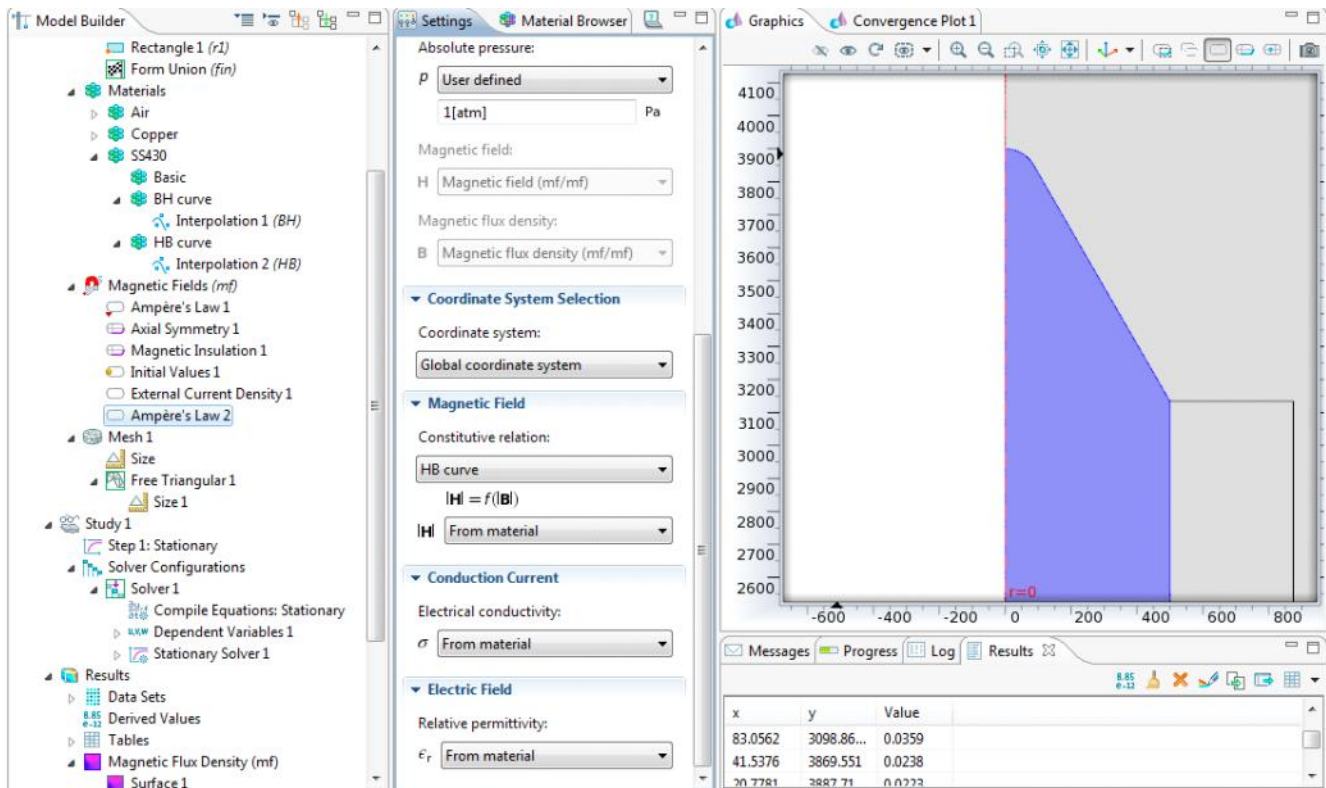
Model Builder

Rectangle 1 *(r1)*
Form Union *(fin)*
Materials
Air
Copper
SS430
Basic
BH curve
Interpolation 1 *(BH)*
HB curve
Interpolation 2 *(HB)*
Magnetic Fields *(mf)*
Ampère's Law 1
Axial Symmetry 1
Magnetic Insulation 1
Initial Values 1
External Current Density 1
Ampère's Law 2
Mesh 1
Size
Free Triangular 1
Size 1
Study 1
Step 1: Stationary
Solver Configurations
Solver 1
Compile Equations: Stationary
Dependent Variables 1
Stationary Solver 1
Results
Data Sets
Derived Values
Tables
Magnetic Flux Density (mf)
Surface 1

Settings | Material Browser

Absolute pressure:
$p$ User defined
1[atm] Pa

Magnetic field:
H Magnetic field (mf/mf)

Magnetic flux density:
B Magnetic flux density (mf/mf)

Coordinate System Selection
Coordinate system:
Global coordinate system

Magnetic Field
Constitutive relation:
HB curve
$|\mathbf{H}| = f(|\mathbf{B}|)$
$|\mathbf{H}|$ From material

Conduction Current
Electrical conductivity:
$\sigma$ From material

Electric Field
Relative permittivity:
$\epsilon_r$ From material

Graphics | Convergence Plot 1

4100
4000
3900
3800
3700
3600
3500
3400
3300
3200
3100
3000
2900
2800
2700
2600
r=0
-600 -400 -200 0 200 400 600 800

Messages | Progress | Log | Results

| x | y | Value |
|---|---|---|
| 83.0562 | 3098.86... | 0.0359 |
| 41.5376 | 3869.551 | 0.0238 |
| 20.7781 | 3887.71 | 0.0223 |